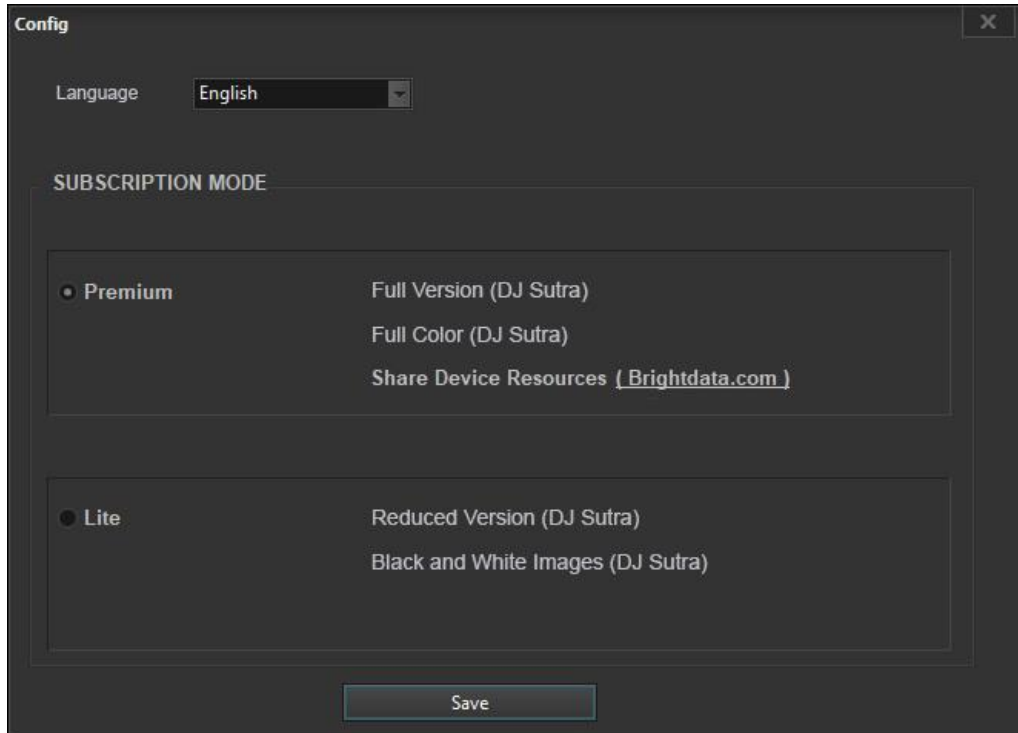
Config

×

Language English

SUBSCRIPTION MODE

Premium

Full Version (DJ Sutra)

Full Color (DJ Sutra)

Share Device Resources ( Brightdata.com )

Lite

Reduced Version (DJ Sutra)

Black and White Images (DJ Sutra)

Save